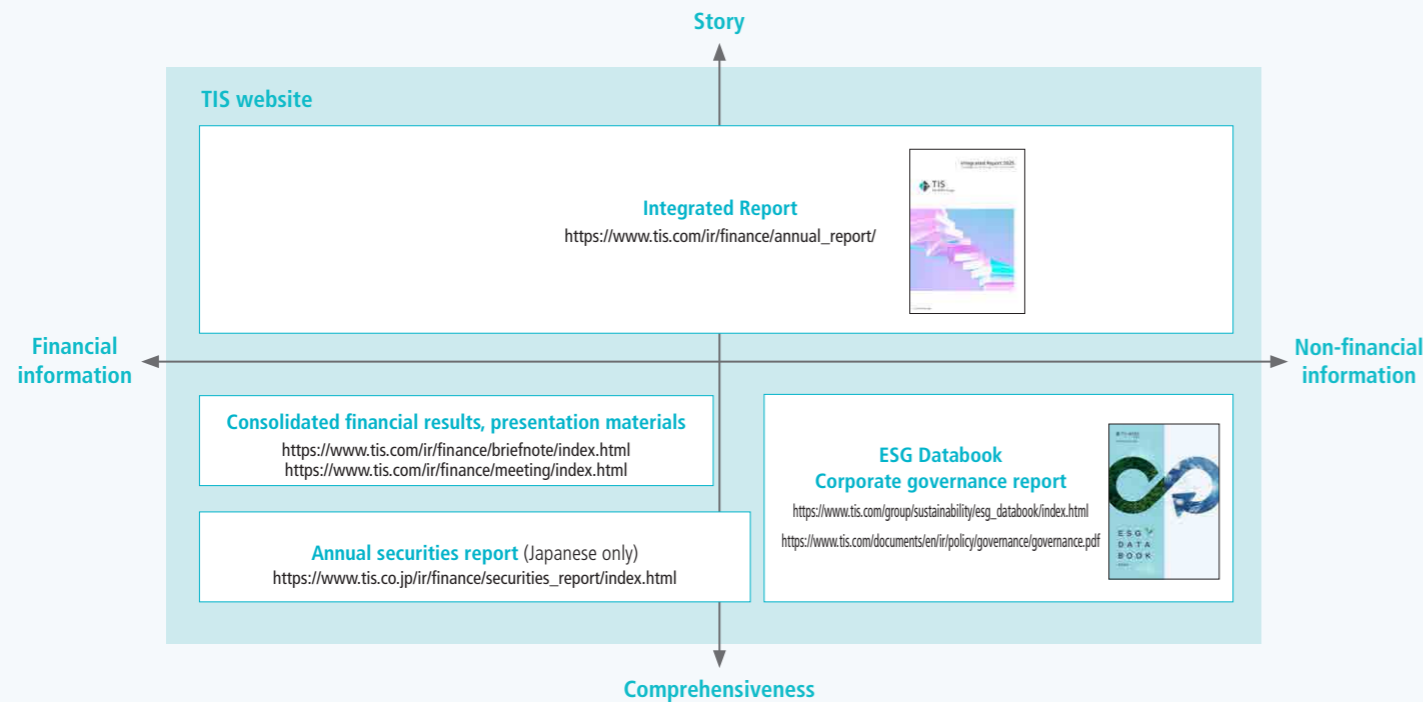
Story

TIS website

Integrated Report
https://www.tis.com/ir/finance/annual_report/

Integrated Report 2025

TIS

Financial information

Non-financial information

Consolidated financial results, presentation materials
https://www.tis.com/ir/finance/briefnote/index.html
https://www.tis.com/ir/finance/meeting/index.html

ESG Databook
Corporate governance report
https://www.tis.com/group/sustainability/esg_databook/index.html
https://www.tis.com/documents/en/ir/policy/governance/governance.pdf

ESG DATA BOOK

Annual securities report (Japanese only)
https://www.tis.co.jp/ir/finance/securities_report/index.html

Comprehensiveness